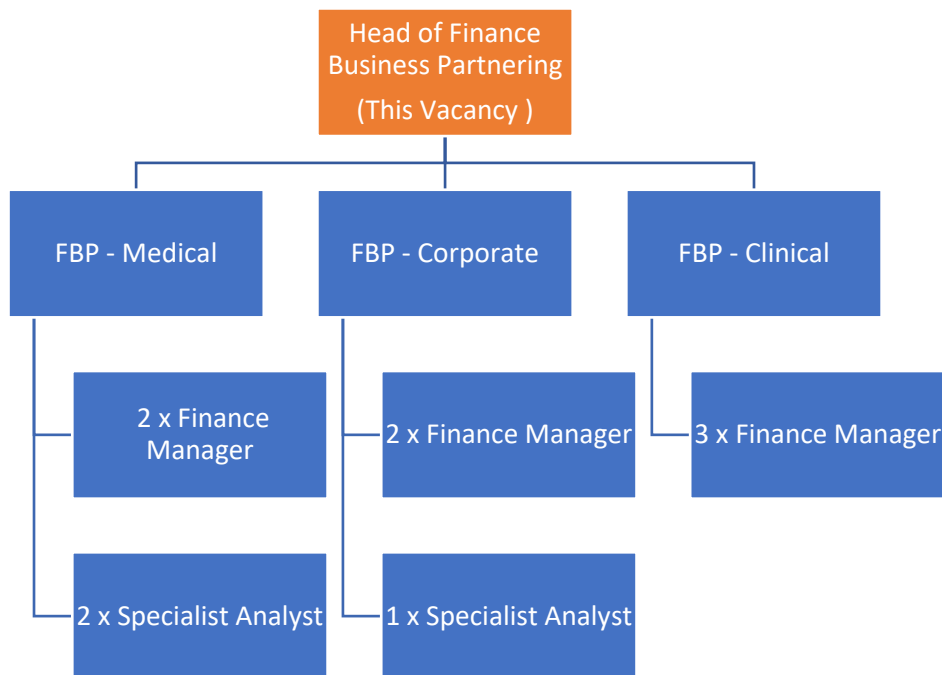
Head of Finance Business Partnering
(This Vacancy )

FBP - Medical

FBP - Corporate

FBP - Clinical

2 x Finance Manager

2 x Specialist Analyst

2 x Finance Manager

1 x Specialist Analyst

3 x Finance Manager